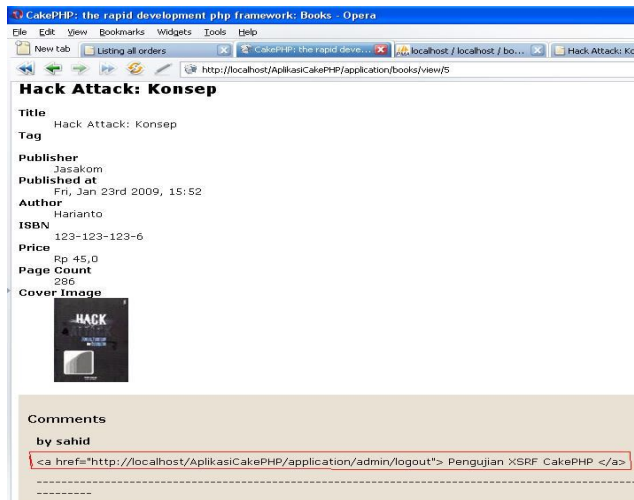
CakePHP: the rapid development php framework: Books - Opera

File Edit View Bookmarks Widgets Tools Help

New tab | Listing all orders | CakePHP: the rapid deve... | localhost / localhost / bo... | Hack Attack: Ko

http://localhost/AplikasiCakePHP/application/books/view/5

Hack Attack: Konsep

Title
Hack Attack: Konsep
Tag

Publisher
Jasakom
Published at
Fri, Jan 23rd 2009, 15:52
Author
Harianto
ISBN
123-123-123-6
Price
Rp 45,0
Page Count
286
Cover Image

HACK

Comments

by sahid

<a href="http://localhost/AplikasiCakePHP/application/admin/logout"> Pengujian XSRF CakePHP </a>

---------------------------------------------------------------------------------------
---------